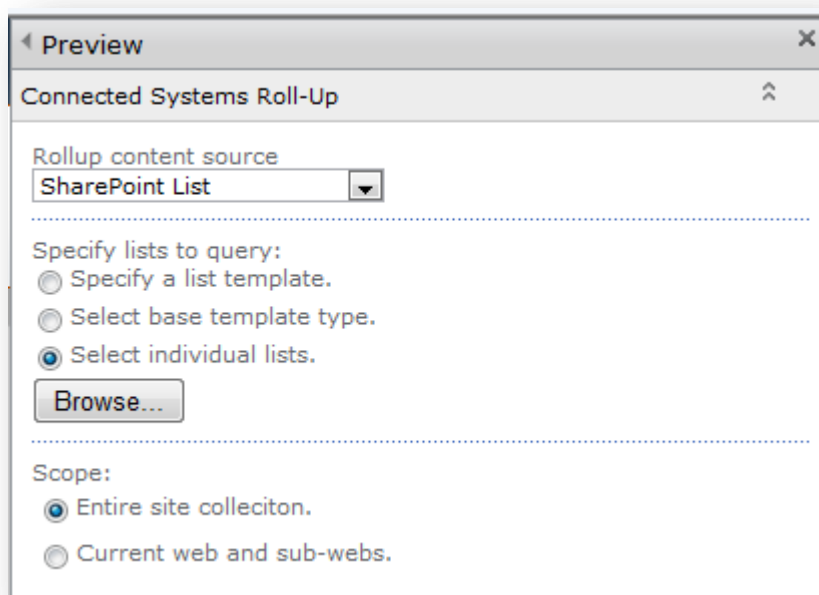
Preview
×

Connected Systems Roll-Up

Rollup content source
SharePoint List

Specify lists to query:
Specify a list template.
Select base template type.
Select individual lists.
Browse...

Scope:
Entire site colleciton.
Current web and sub-webs.